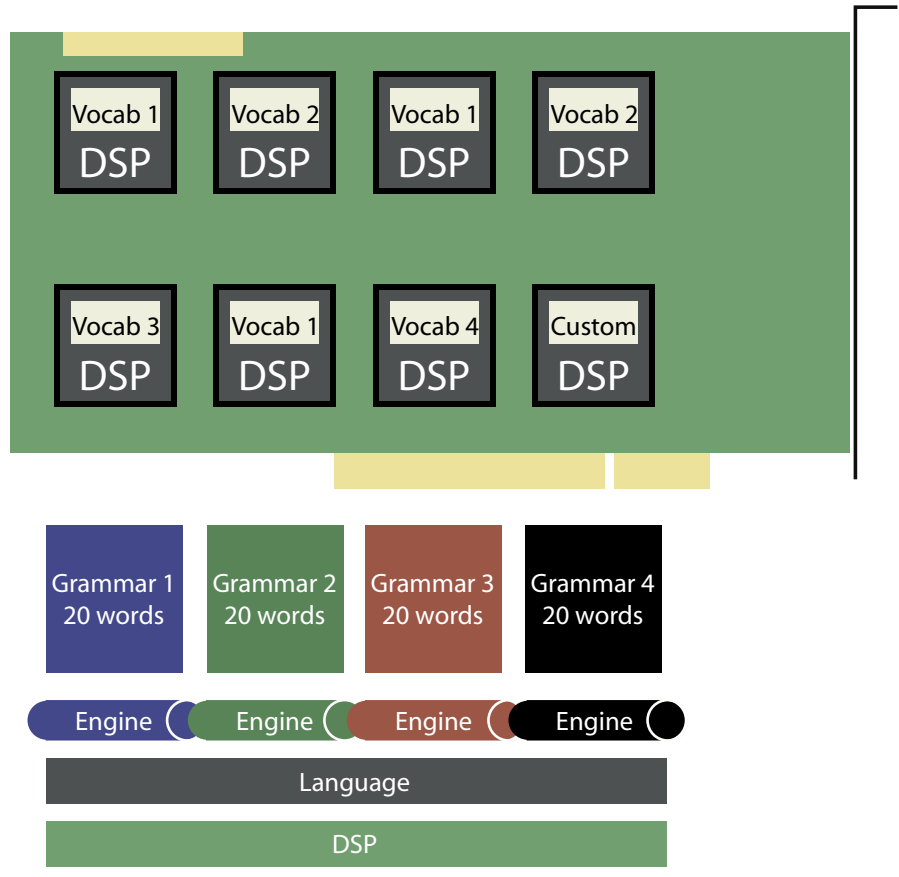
Vocab 1
DSP

Vocab 2
DSP

Vocab 1
DSP

Vocab 2
DSP

Vocab 3
DSP

Vocab 1
DSP

Vocab 4
DSP

Custom
DSP

Grammar 1
20 words

Grammar 2
20 words

Grammar 3
20 words

Grammar 4
20 words

Engine

Engine

Engine

Engine

Language

DSP